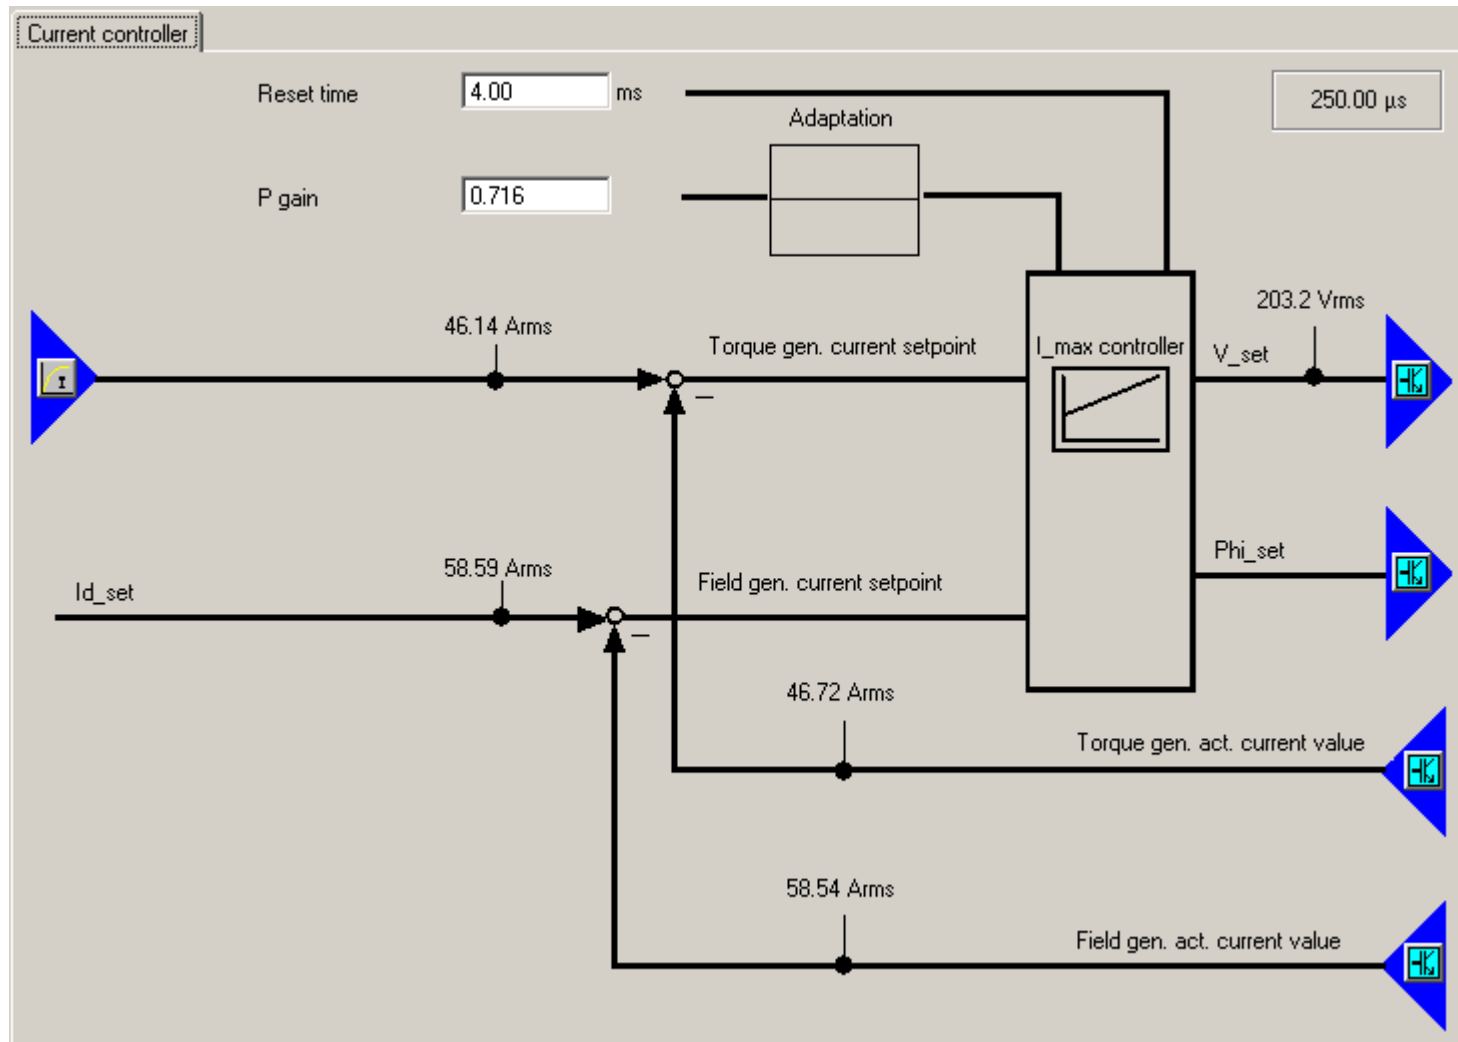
Current controller

Reset time 4.00 ms

250.00 µs

Adaptation

P gain 0.716

46.14 Arms

Torque gen. current setpoint

I_max controller

203.2 Vrms

V_set

Phi_set

Id_set

58.59 Arms

Field gen. current setpoint

46.72 Arms

Torque gen. act. current value

58.54 Arms

Field gen. act. current value